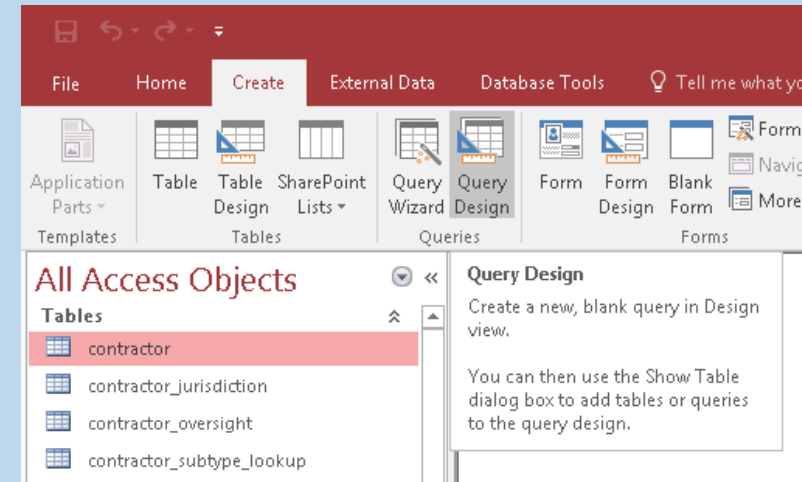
File Home Create External Data Database Tools Tell me what yo

Application Parts

Templates

Table

Table Design

SharePoint Lists

Tables

Query Wizard

Query Design

Queries

Form

Form Design

Blank Form

Form

Navig

More

Forms

All Access Objects

Tables

contractor

contractor_jurisdiction

contractor_oversight

contractor_subtype_lookup

Query Design

Create a new, blank query in Design view.

You can then use the Show Table dialog box to add tables or queries to the query design.